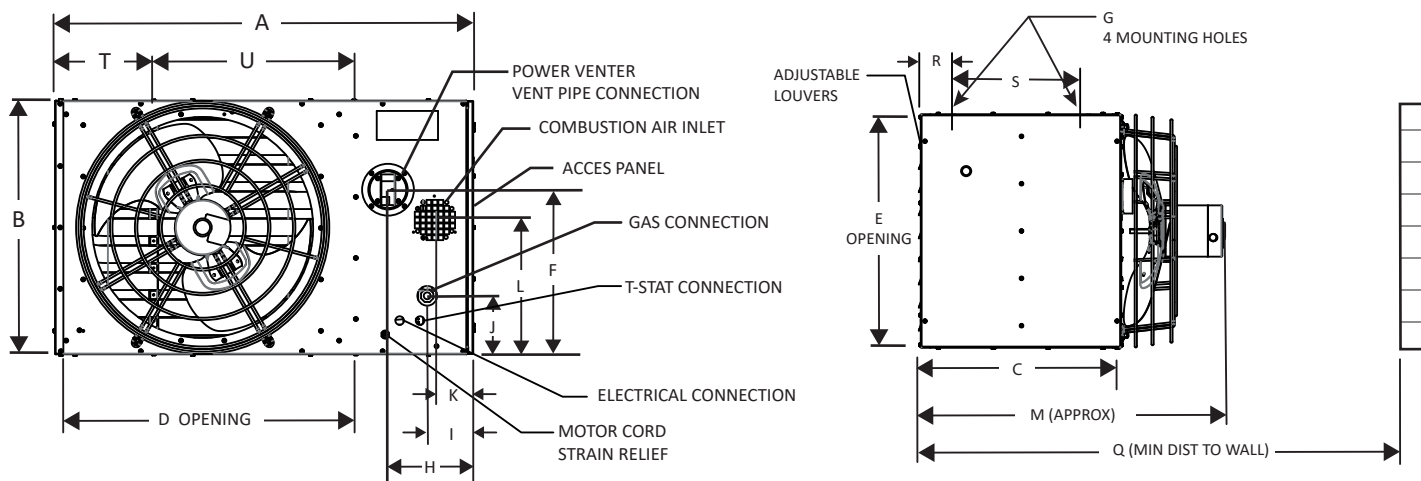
A

T

U

B

POWER VENTER VENT PIPE CONNECTION

COMBUSTION AIR INLET

ACCES PANEL

GAS CONNECTION

F

L

T-STAT CONNECTION

J

K

ELECTRICAL CONNECTION

D OPENING

I

MOTOR CORD STRAIN RELIEF

H

G
4 MOUNTING HOLES

R

S

ADJUSTABLE LOUVERS

E
OPENING

C

M (APPROX)

Q (MIN DIST TO WALL)